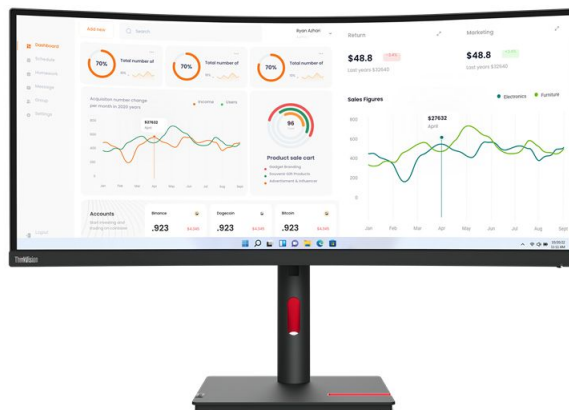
Add new
Search
Ryan Adhan
Dashboard
Schedule
Wordbook
Message
Group
Settings
70%
Total number of
70%
Total number of
70%
Total number of
Acquisition number change per month in 2020 years
Income
Users
$37632
April
Product sale cart
96
Accounts
Binance
.923
Dogecoin
.923
Bitcoin
.923
Logout
Return
$48.8
Last years $32640
Marketing
$48.8
Last years $32640
Sales Figures
Electronics
Furniture
$27632
April
800
600
400
200
0
Jan
Feb
Mar
Apr
May
Jun
July
Aug
ThinkVision